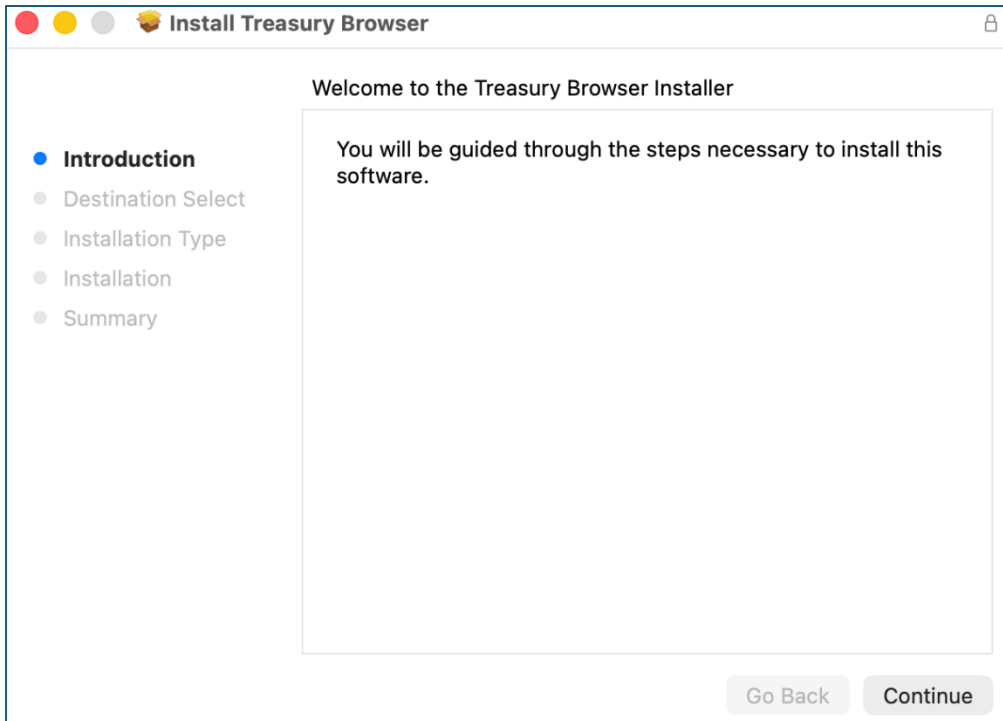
Install Treasury Browser

Welcome to the Treasury Browser Installer

Introduction
Destination Select
Installation Type
Installation
Summary

You will be guided through the steps necessary to install this software.

Go Back
Continue